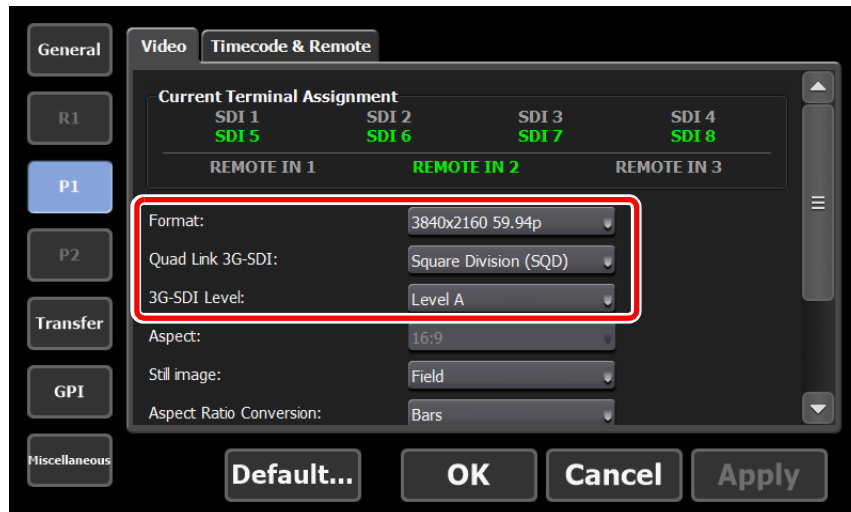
General
R1
P1
P2
Transfer
GPI
Miscellaneous

Video
Timecode & Remote

Current Terminal Assignment
SDI 1
SDI 5
SDI 2
SDI 6
SDI 3
SDI 7
SDI 4
SDI 8
REMOTE IN 1
REMOTE IN 2
REMOTE IN 3

Format: 3840x2160 59.94p
Quad Link 3G-SDI: Square Division (SQD)
3G-SDI Level: Level A
Aspect: 16:9
Still image: Field
Aspect Ratio Conversion: Bars

Default...
OK
Cancel
Apply